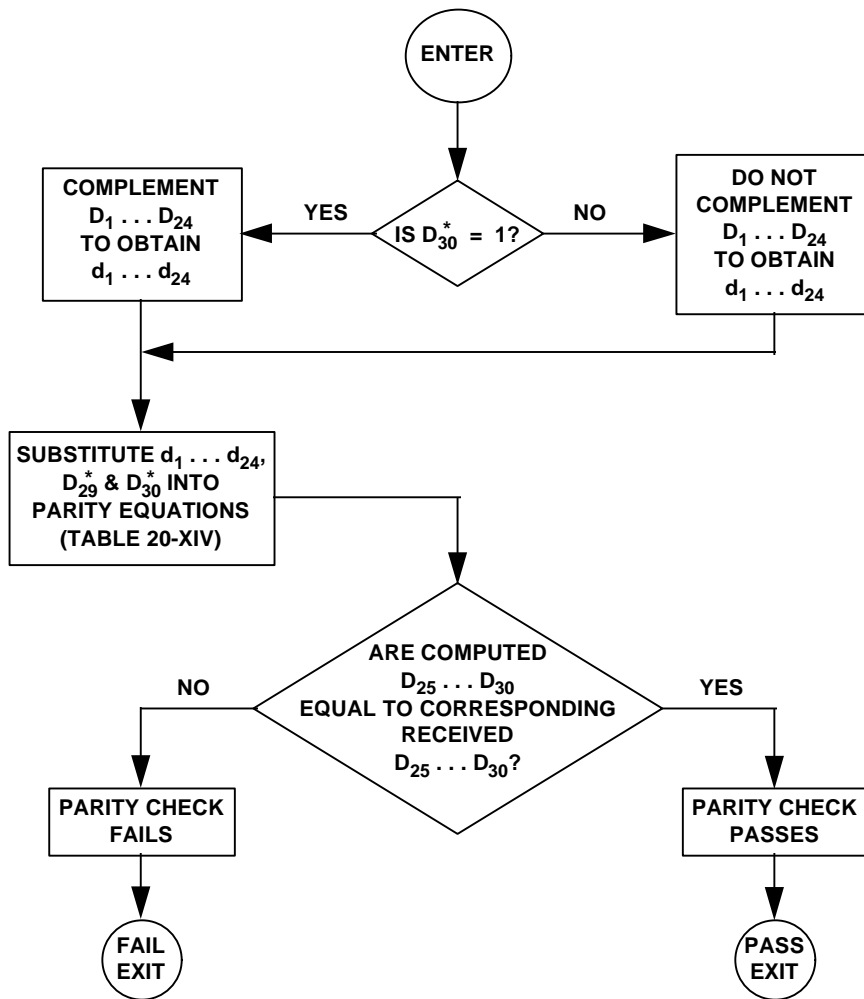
ENTER

IS $D_{30}^{*} = 1$?

YES

NO

COMPLEMENT $D_1 \ldots D_{24}$ TO OBTAIN $d_1 \ldots d_{24}$

DO NOT COMPLEMENT $D_1 \ldots D_{24}$ TO OBTAIN $d_1 \ldots d_{24}$

SUBSTITUTE $d_1 \ldots d_{24}$, $D_{29}^{*}$ & $D_{30}^{*}$ INTO PARITY EQUATIONS (TABLE 20-XIV)

ARE COMPUTED $D_{25} \ldots D_{30}$ EQUAL TO CORRESPONDING RECEIVED $D_{25} \ldots D_{30}$?

NO

YES

PARITY CHECK FAILS

PARITY CHECK PASSES

FAIL EXIT

PASS EXIT